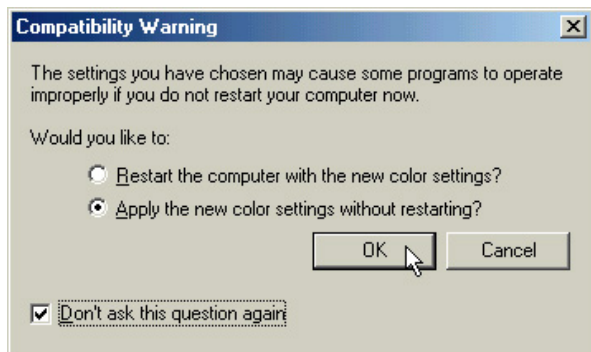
Compatibility Warning

The settings you have chosen may cause some programs to operate improperly if you do not restart your computer now.

Would you like to:

Restart the computer with the new color settings?

Apply the new color settings without restarting?

OK

Cancel

Don't ask this question again